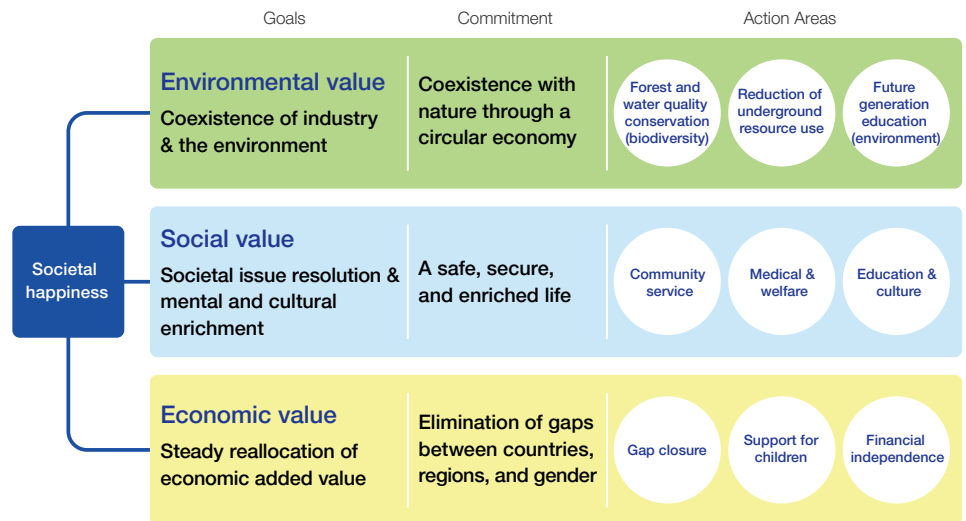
Goals | Commitment | Action Areas

Societal happiness

Environmental value
Coexistence of industry & the environment

Coexistence with nature through a circular economy

Forest and water quality conservation (biodiversity)

Reduction of underground resource use

Future generation education (environment)

Social value
Societal issue resolution & mental and cultural enrichment

A safe, secure, and enriched life

Community service

Medical & welfare

Education & culture

Economic value
Steady reallocation of economic added value

Elimination of gaps between countries, regions, and gender

Gap closure

Support for children

Financial independence